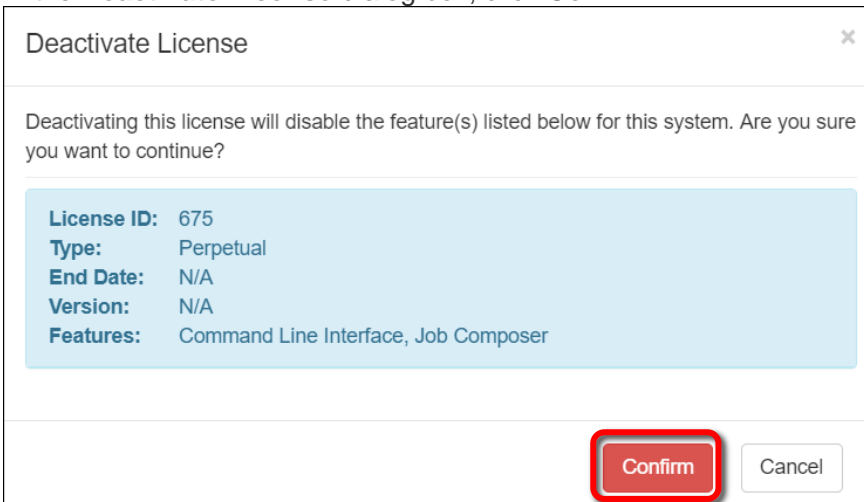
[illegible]

Deactivate License

×

Deactivating this license will disable the feature(s) listed below for this system. Are you sure you want to continue?

| | |
|---|---|
| License ID: | 675 |
| Type: | Perpetual |
| End Date: | N/A |
| Version: | N/A |
| Features: | Command Line Interface, Job Composer |

Confirm

Cancel